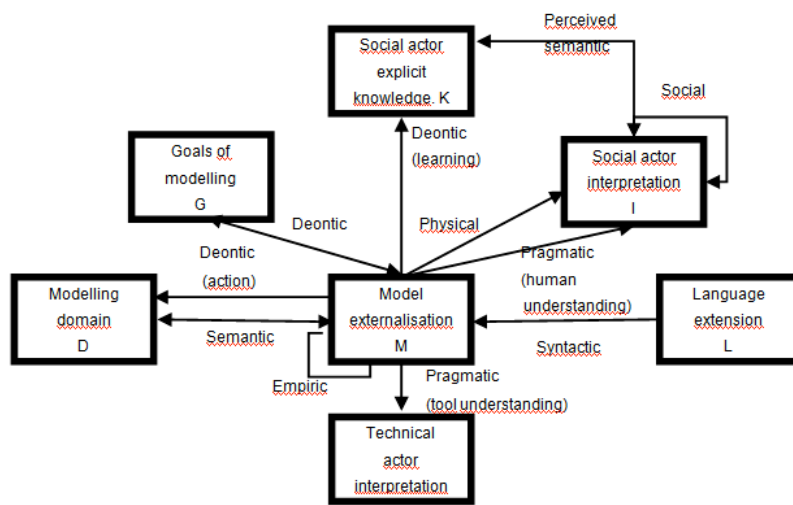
Perceived semantic

Social actor explicit knowledge, K

Social

Deontic (learning)

Goals of modelling G

Social actor interpretation I

Deontic

Physical

Deontic (action)

Pragmatic (human understanding)

Modelling domain D

Model externalisation M

Language extension L

Semantic

Syntactic

Empiric

Pragmatic (tool understanding)

Technical actor interpretation